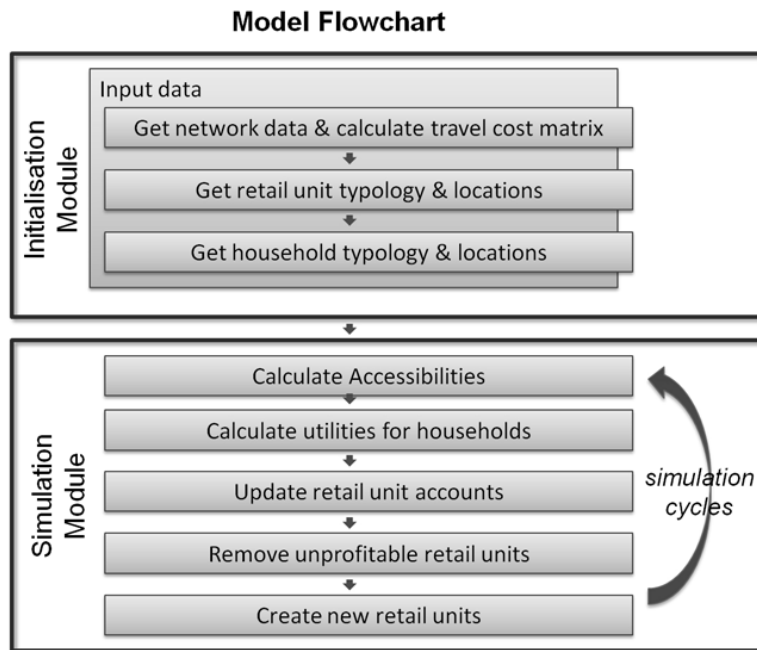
Model Flowchart

Initialisation Module

Input data

Get network data & calculate travel cost matrix

Get retail unit typology & locations

Get household typology & locations

Simulation Module

Calculate Accessibilities

Calculate utilities for households

Update retail unit accounts

Remove unprofitable retail units

Create new retail units

simulation cycles